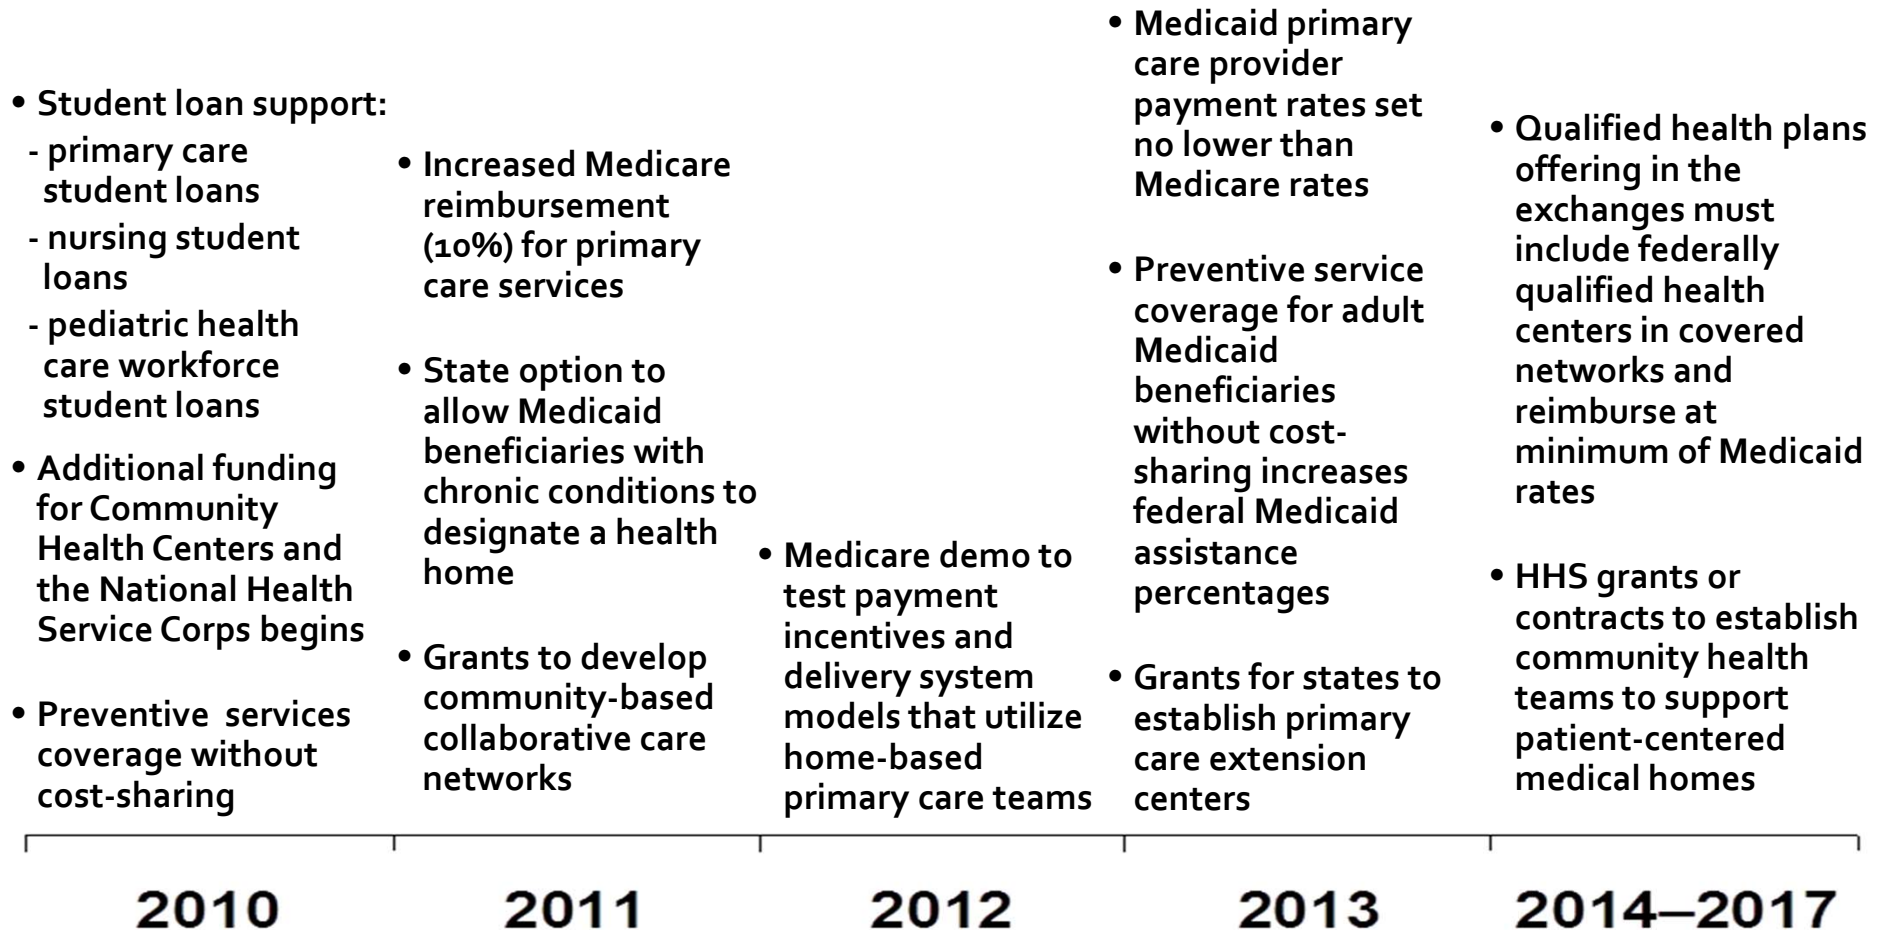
• Student loan support:
- primary care student loans
- nursing student loans
- pediatric health care workforce student loans

• Additional funding for Community Health Centers and the National Health Service Corps begins

• Preventive services coverage without cost-sharing

• Increased Medicare reimbursement (10%) for primary care services

• State option to allow Medicaid beneficiaries with chronic conditions to designate a health home

• Grants to develop community-based collaborative care networks

• Medicare demo to test payment incentives and delivery system models that utilize home-based primary care teams

• Medicaid primary care provider payment rates set no lower than Medicare rates

• Preventive service coverage for adult Medicaid beneficiaries without cost-sharing increases federal Medicaid assistance percentages

• Grants for states to establish primary care extension centers

• Qualified health plans offering in the exchanges must include federally qualified health centers in covered networks and reimburse at minimum of Medicaid rates

• HHS grants or contracts to establish community health teams to support patient-centered medical homes

2010

2011

2012

2013

2014–2017